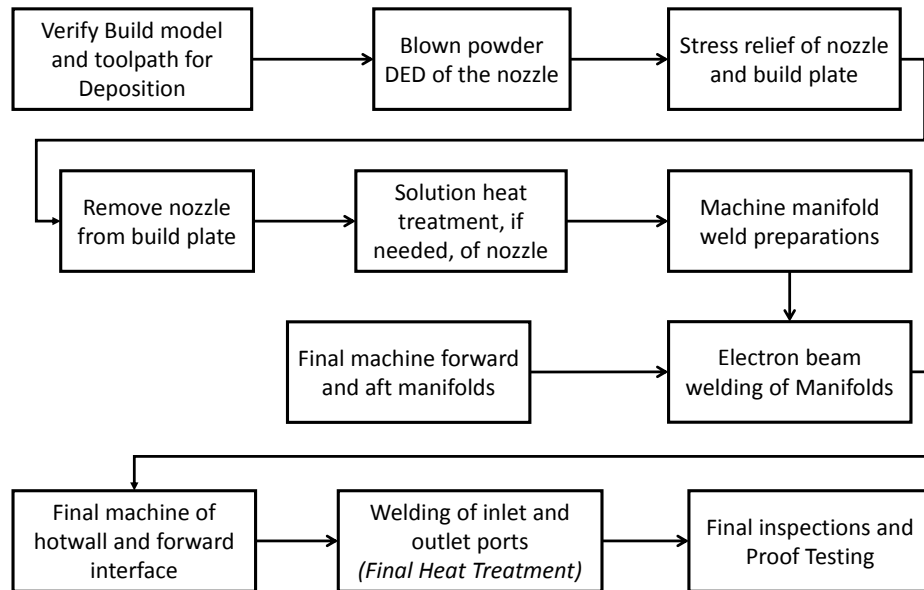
Verify Build model and toolpath for Deposition

Blown powder DED of the nozzle

Stress relief of nozzle and build plate

Remove nozzle from build plate

Solution heat treatment, if needed, of nozzle

Machine manifold weld preparations

Final machine forward and aft manifolds

Electron beam welding of Manifolds

Final machine of hotwall and forward interface

Welding of inlet and outlet ports *(Final Heat Treatment)*

Final inspections and Proof Testing